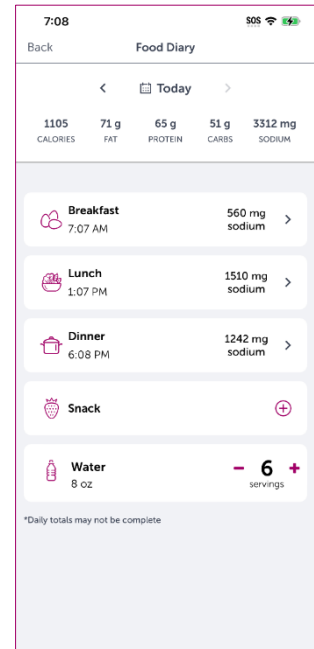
7:08
SOS

Back
Food Diary

<
Today
>

1105 CALORIES
71 g FAT
65 g PROTEIN
51 g CARBS
3312 mg SODIUM

Breakfast
7:07 AM
560 mg sodium
>

Lunch
1:07 PM
1510 mg sodium
>

Dinner
6:08 PM
1242 mg sodium
>

Snack
⊕

Water
8 oz
– 6 +
servings

*Daily totals may not be complete